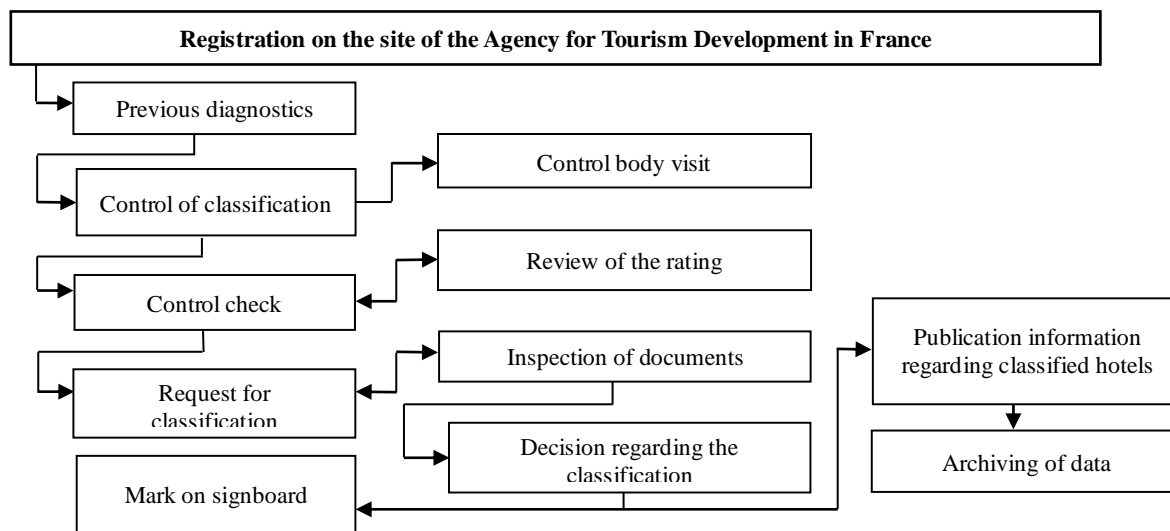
Registration on the site of the Agency for Tourism Development in France

Previous diagnostics

Control of classification

Control body visit

Control check

Review of the rating

Request for classification

Inspection of documents

Decision regarding the classification

Publication information regarding classified hotels

Archiving of data

Mark on signboard